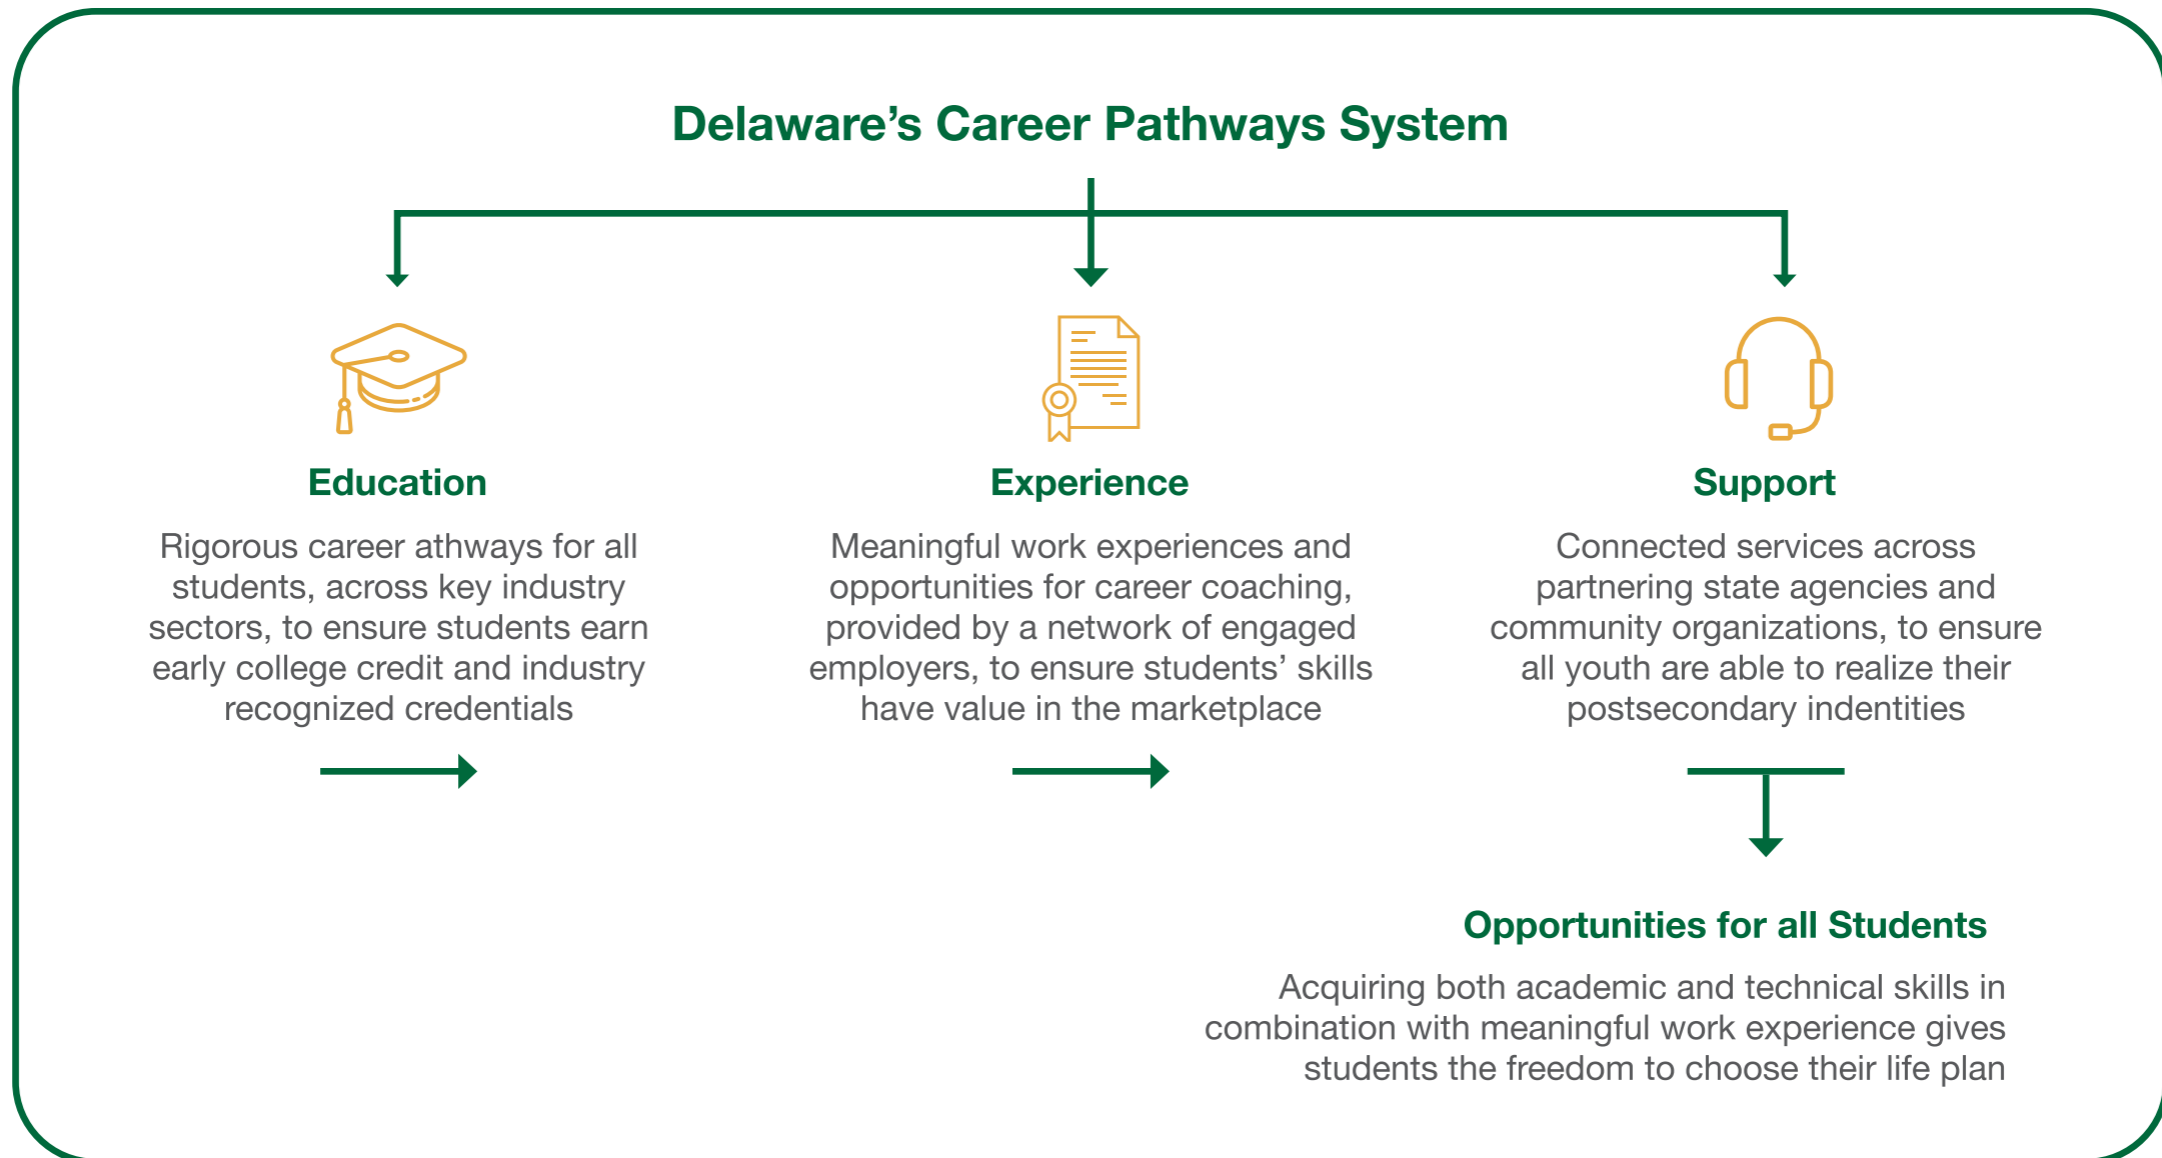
Delaware’s Career Pathways System

Education

Rigorous career athways for all students, across key industry sectors, to ensure students earn early college credit and industry recognized credentials

Experience

Meaningful work experiences and opportunities for career coaching, provided by a network of engaged employers, to ensure students’ skills have value in the marketplace

Support

Connected services across partnering state agencies and community organizations, to ensure all youth are able to realize their postsecondary indentities

Opportunities for all Students

Acquiring both academic and technical skills in combination with meaningful work experience gives students the freedom to choose their life plan